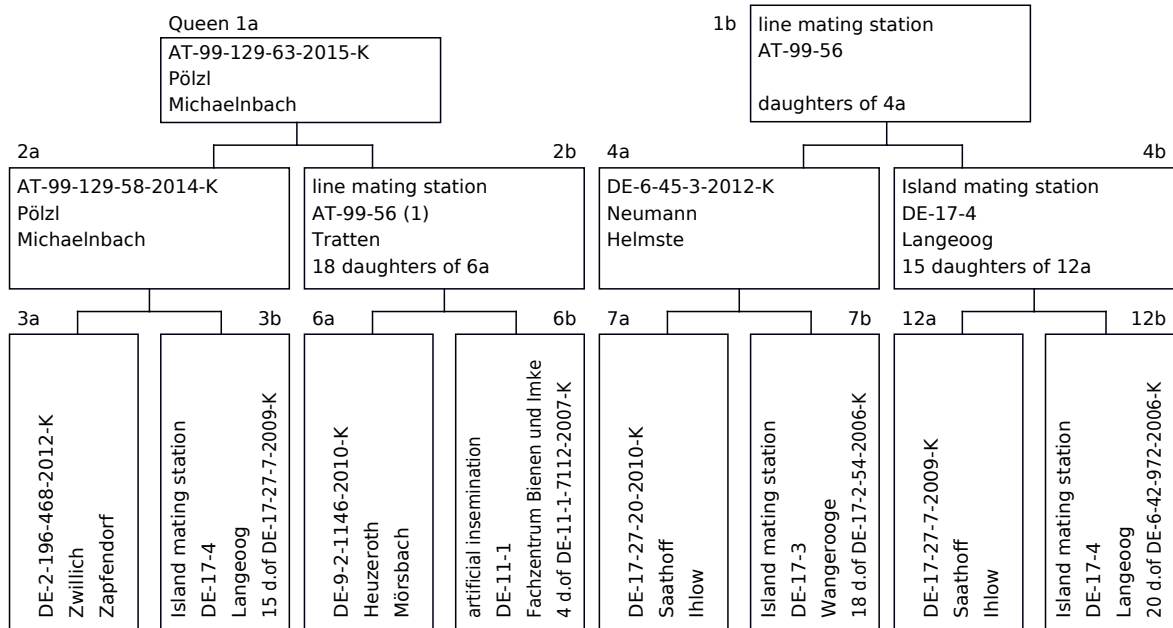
Queen 1a
AT-99-129-63-2015-K
Pölzl
Michaelnbach

1b
line mating station
AT-99-56

daughters of 4a

2a
AT-99-129-58-2014-K
Pölzl
Michaelnbach

2b
line mating station
AT-99-56 (1)
Tratten
18 daughters of 6a

4a
DE-6-45-3-2012-K
Neumann
Helmste

4b
Island mating station
DE-17-4
Langeoog
15 daughters of 12a

3a
DE-2-196-468-2012-K
Zwillich
Zapfendorf

3b
Island mating station
DE-17-4
Langeoog
15 d.of DE-17-27-7-2009-K

6a
DE-9-2-1146-2010-K
Heuzeroth
Mörsbach

6b
artificial insemination
DE-11-1
Fachzentrum Bienen und Imke
4 d.of DE-11-1-7112-2007-K

7a
DE-17-27-20-2010-K
Saathoff
Ihlow

7b
Island mating station
DE-17-3
Wangerooge
18 d.of DE-17-2-54-2006-K

12a
DE-17-27-7-2009-K
Saathoff
Ihlow

12b
Island mating station
DE-17-4
Langeoog
20 d.of DE-6-42-972-2006-K